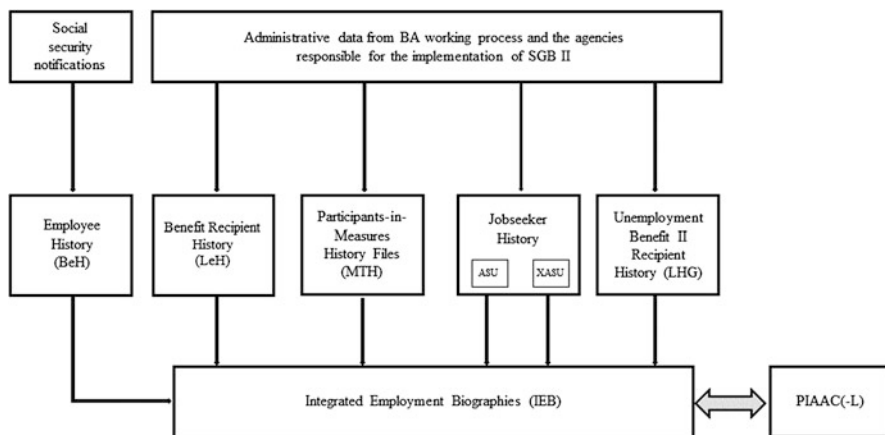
Social security notifications

Administrative data from BA working process and the agencies responsible for the implementation of SGB II

Employee History (BeH)

Benefit Recipient History (LeH)

Participants-in-Measures History Files (MTH)

Jobseeker History

ASU

XASU

Unemployment Benefit II Recipient History (LHG)

Integrated Employment Biographies (IEB)

PIAAC(-L)